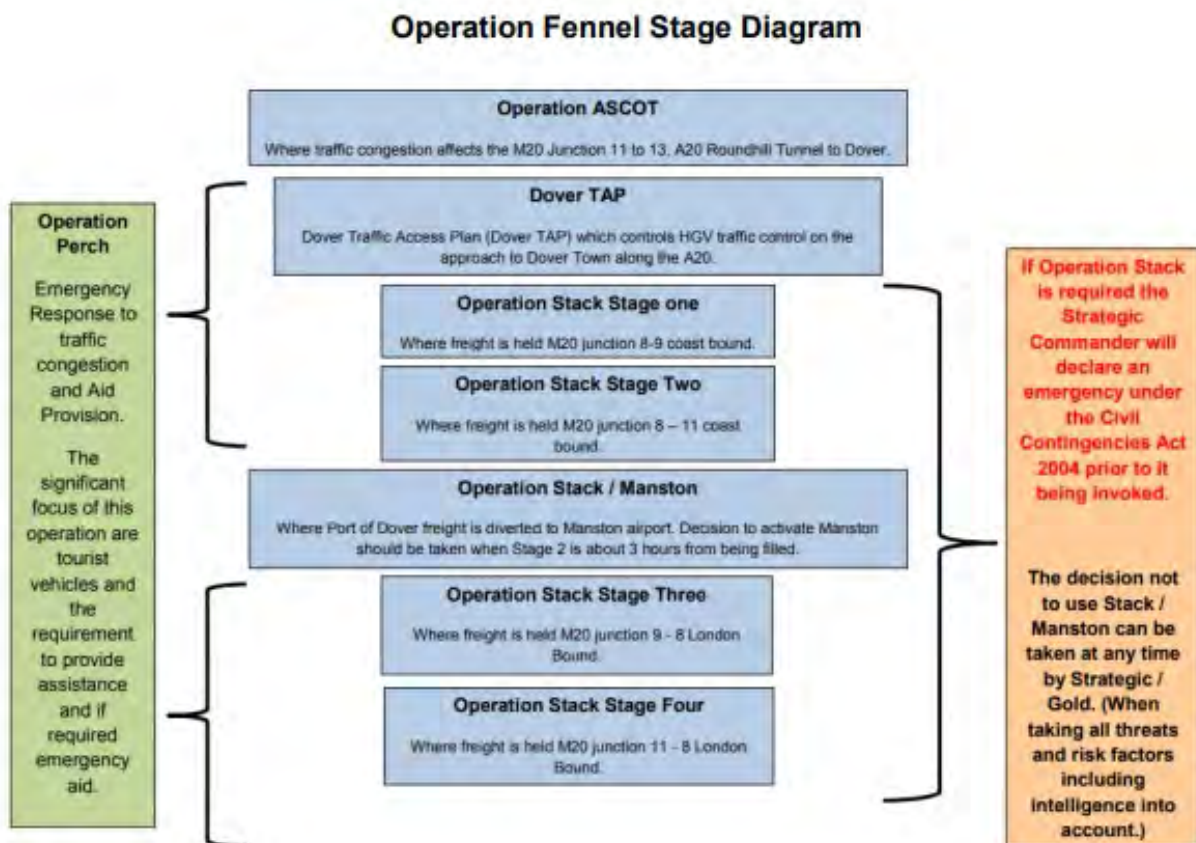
Operation Fennel Stage Diagram

Operation Perch

Emergency Response to traffic congestion and Aid Provision.

The significant focus of this operation are tourist vehicles and the requirement to provide assistance and if required emergency aid.

Operation ASCOT

Where traffic congestion affects the M20 Junction 11 to 13, A20 Roundhill Tunnel to Dover.

Dover TAP

Dover Traffic Access Plan (Dover TAP) which controls HGV traffic control on the approach to Dover Town along the A20.

Operation Stack Stage one

Where freight is held M20 junction 8-9 coast bound.

Operation Stack Stage Two

Where freight is held M20 junction 8 – 11 coast bound.

Operation Stack / Manston

Where Port of Dover freight is diverted to Manston airport. Decision to activate Manston should be taken when Stage 2 is about 3 hours from being filled.

Operation Stack Stage Three

Where freight is held M20 junction 9 - 8 London Bound.

Operation Stack Stage Four

Where freight is held M20 junction 11 - 8 London Bound.

If Operation Stack is required the Strategic Commander will declare an emergency under the Civil Contingencies Act 2004 prior to it being invoked.

The decision not to use Stack / Manston can be taken at any time by Strategic / Gold. (When taking all threats and risk factors including intelligence into account.)